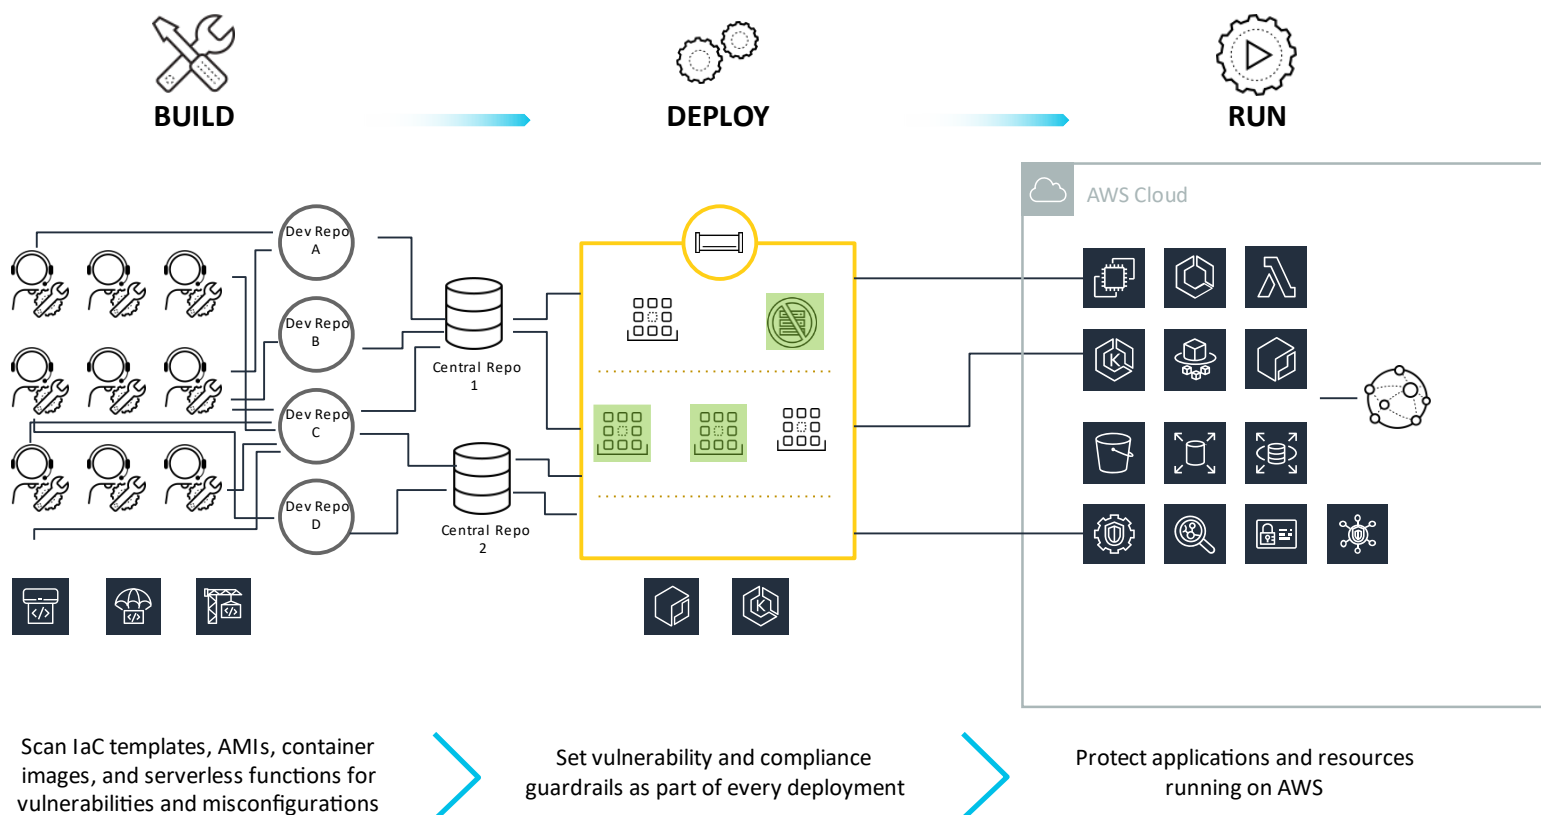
BUILD

DEPLOY

RUN

AWS Cloud

Dev Repo A

Dev Repo B

Dev Repo C

Dev Repo D

Central Repo 1

Central Repo 2

Scan IaC templates, AMIs, container images, and serverless functions for vulnerabilities and misconfigurations

Set vulnerability and compliance guardrails as part of every deployment

Protect applications and resources running on AWS